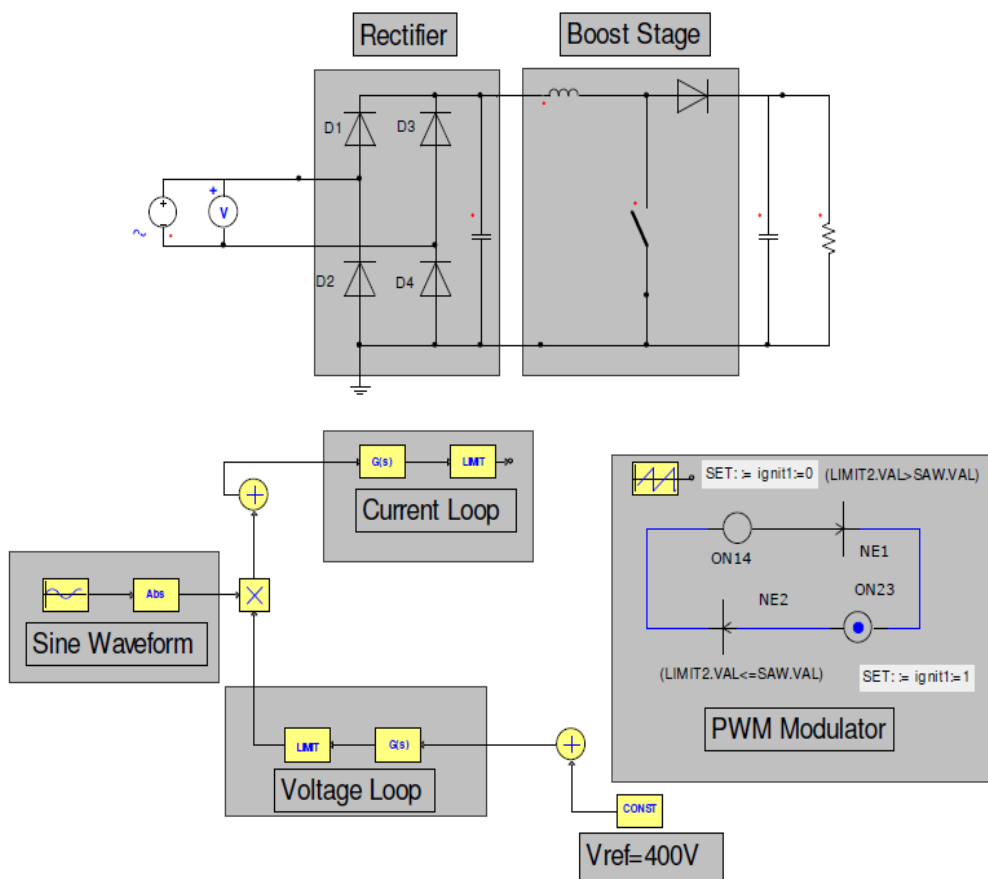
Rectifier

Boost Stage

D1
D3
D2
D4

V

G(s)
LIMIT

Current Loop

Abs

Sine Waveform

LIMIT
G(s)

Voltage Loop

CONST

Vref=400V

SET: := ignit1:=0
(LIMIT2.VAL>SAW.VAL)

ON14
NE1
NE2
ON23

(LIMIT2.VAL<=SAW.VAL)
SET: := ignit1:=1

PWM Modulator